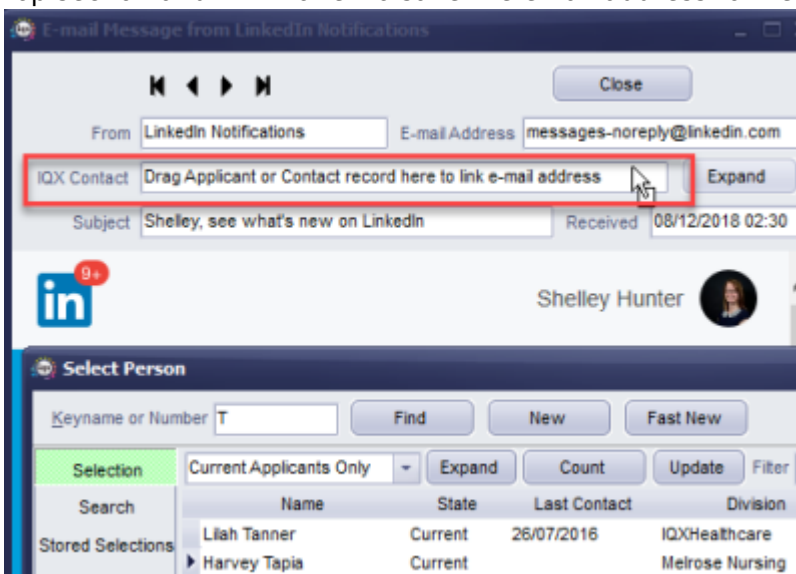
E-mail Message from LinkedIn Notifications

Close

From LinkedIn Notifications E-mail Address messages-noreply@linkedin.com

IQX Contact Drag Applicant or Contact record here to link e-mail address Expand

Subject Shelley, see what's new on LinkedIn Received 08/12/2018 02:30

in 9+

Shelley Hunter

Select Person

Keyname or Number T Find New Fast New

Selection Current Applicants Only Expand Count Update Filter

Search

Stored Selections

| Name | State | Last Contact | Division |
|---|---|---|---|
| Lilah Tanner | Current | 26/07/2016 | IQXHealthcare |
| Harvey Tapia | Current | | Melrose Nursing |